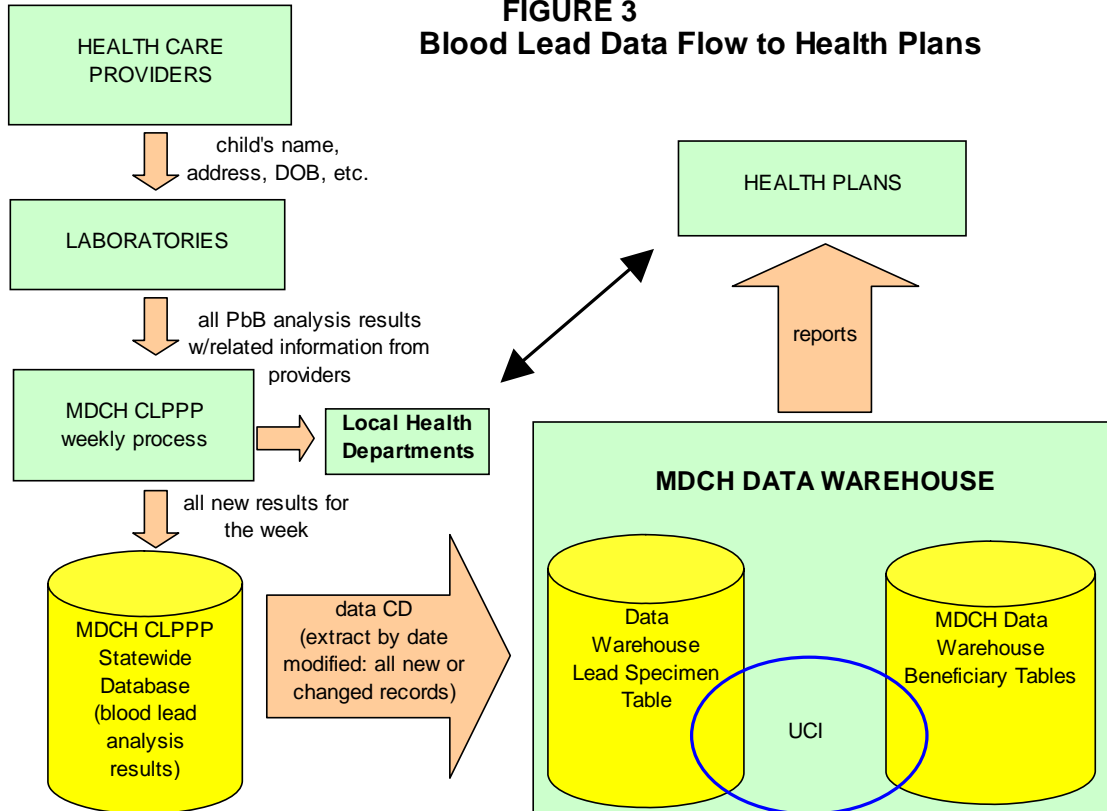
FIGURE 3
Blood Lead Data Flow to Health Plans

HEALTH CARE PROVIDERS

child's name, address, DOB, etc.

LABORATORIES

all PbB analysis results w/related information from providers

MDCH CLPPP weekly process

Local Health Departments

all new results for the week

MDCH CLPPP Statewide Database (blood lead analysis results)

data CD (extract by date modified: all new or changed records)

HEALTH PLANS

reports

MDCH DATA WAREHOUSE

Data Warehouse Lead Specimen Table

UCI

MDCH Data Warehouse Beneficiary Tables